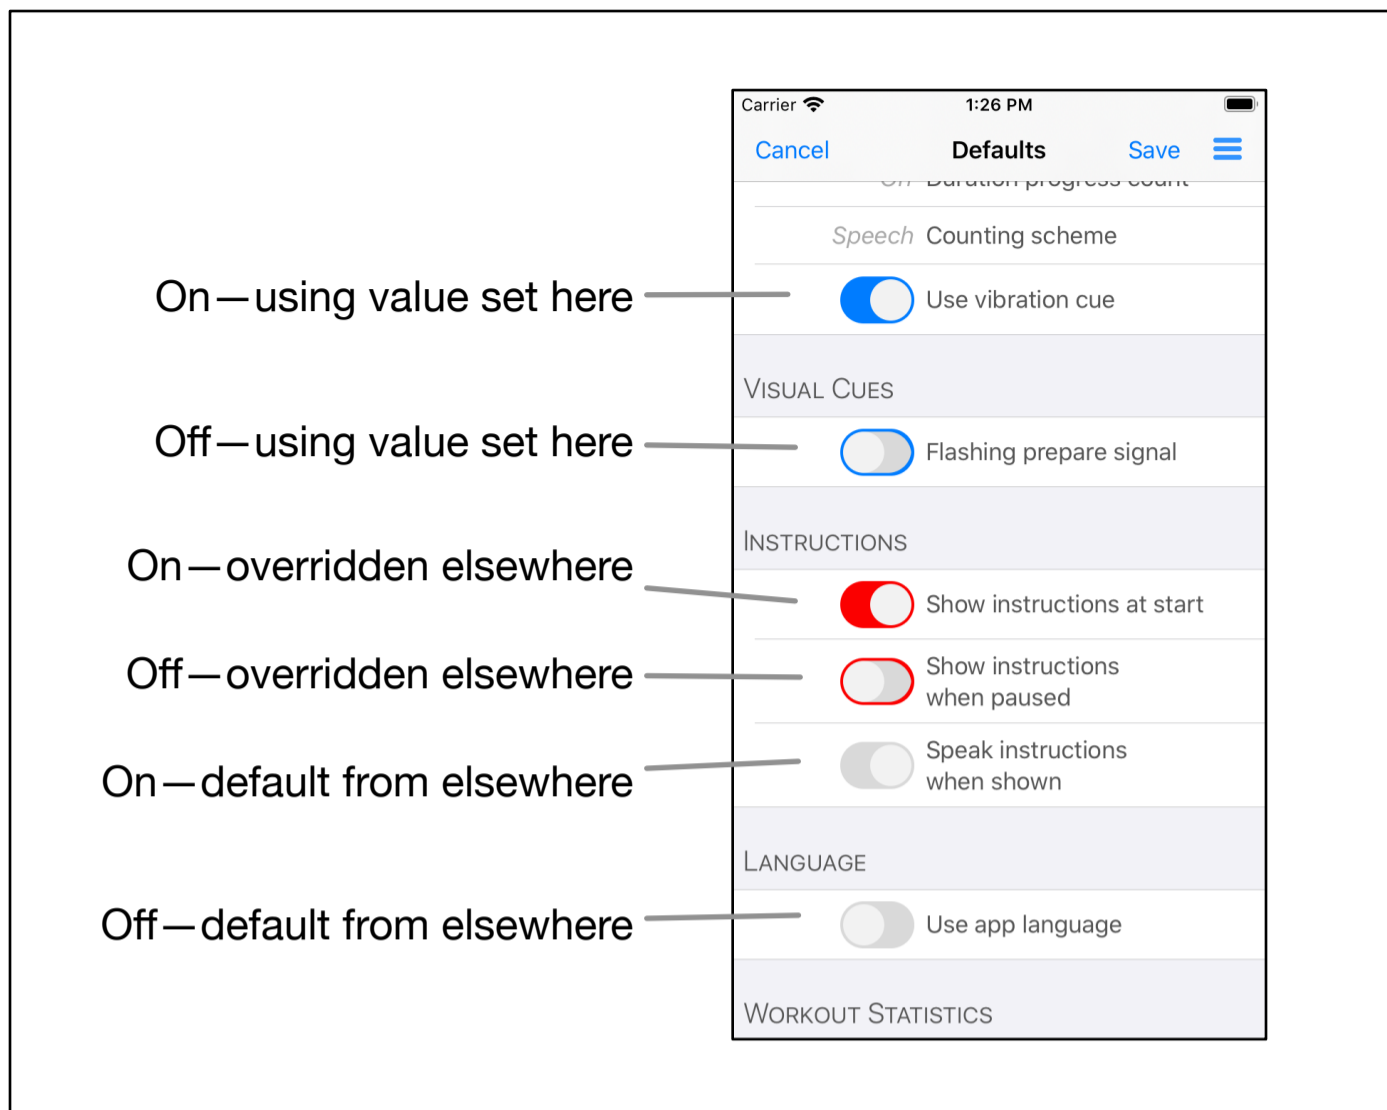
On—using value set here

Off—using value set here

On—overridden elsewhere

Off—overridden elsewhere

On—default from elsewhere

Off—default from elsewhere

Carrier 1:26 PM

Cancel Defaults Save

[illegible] Duration progress count

Speech Counting scheme

Use vibration cue

VISUAL CUES

Flashing prepare signal

INSTRUCTIONS

Show instructions at start

Show instructions when paused

Speak instructions when shown

LANGUAGE

Use app language

WORKOUT STATISTICS